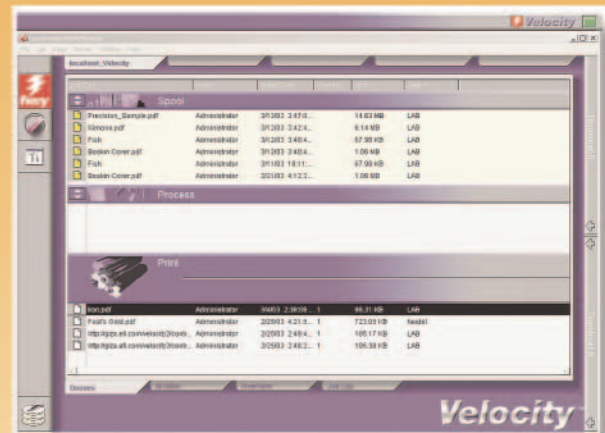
Velocity

localhost_Velocity

fiery

Spool

| | | | | | |
|---|---|---|---|---|---|
| Precision_Sample.pdf | Administrator | 3/13/03 3:47:0... | | 14.63 MB | LAB |
| Kimono.pdf | Administrator | 3/13/03 3:42:4... | | 8.14 MB | LAB |
| Fish | Administrator | 3/13/03 3:40:4... | | 67.90 KB | LAB |
| Boskin Cover.pdf | Administrator | 3/13/03 3:40:4... | | 1.06 MB | LAB |
| Fish | Administrator | 3/11/03 10:11:... | | 67.90 KB | LAB |
| Boskin Cover.pdf | Administrator | 3/25/03 4:12:3... | | 1.06 MB | LAB |

Process

Print

| | | | | | |
|---|---|---|---|---|---|
| Icon.pdf | Administrator | 3/4/03 2:39:09... | 1 | 95.31 KB | LAB |
| Fast's Chest.pdf | Administrator | 2/28/03 4:31:5... | 1 | 723.03 KB | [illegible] |
| http://giza.efi.com/velocity/3/conte... | Administrator | 3/25/03 2:48:4... | 1 | 105.17 KB | LAB |
| http://giza.efi.com/velocity/3/conte... | Administrator | 3/25/03 2:48:2... | 1 | 105.39 KB | LAB |

Queues

Velocity